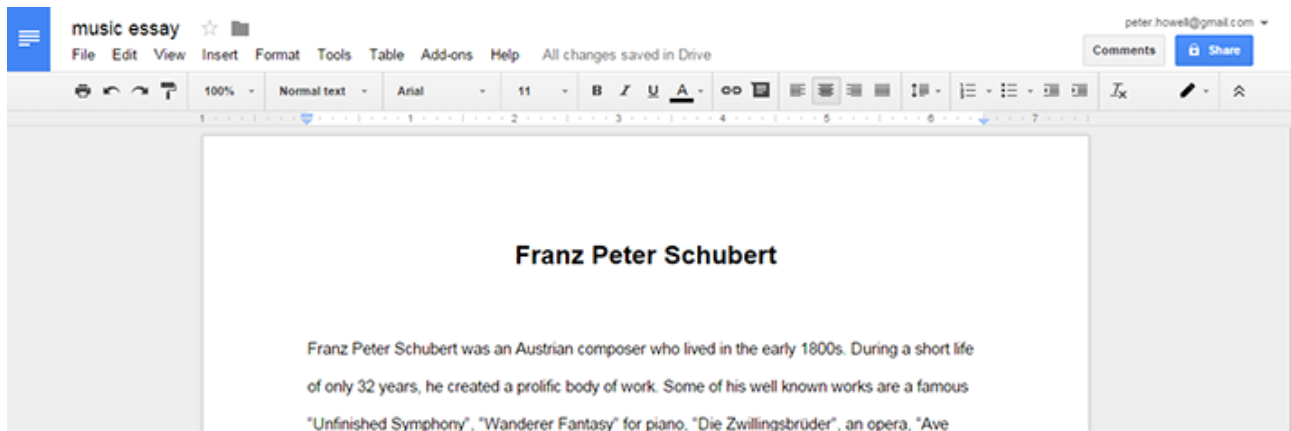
music essay

File Edit View Insert Format Tools Table Add-ons Help All changes saved in Drive

peter.howell@gmail.com

Comments

Share

100%

Normal text

Arial

11

B I U A

1 1 2 3 4 5 6 7

Franz Peter Schubert

Franz Peter Schubert was an Austrian composer who lived in the early 1800s. During a short life of only 32 years, he created a prolific body of work. Some of his well known works are a famous "Unfinished Symphony", "Wanderer Fantasy" for piano, "Die Zwillingsbrüder", an opera, "Ave